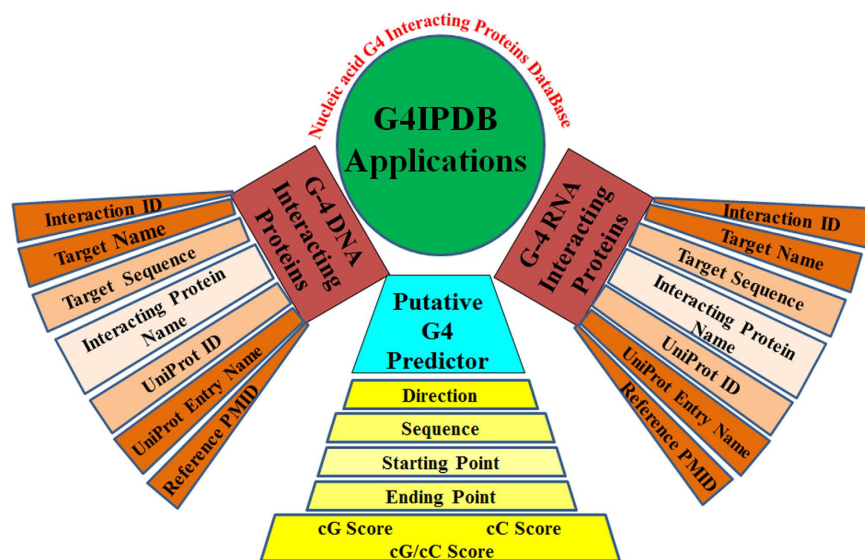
Nucleic acid G4 Interacting Proteins DataBase

G4IPDB Applications

G-4 DNA Interacting Proteins

Interaction ID
Target Name
Target Sequence
Interacting Protein Name
UniProt ID
UniProt Entry Name
Reference PMID

G-4 RNA Interacting Proteins

Interaction ID
Target Name
Target Sequence
Interacting Protein Name
UniProt ID
UniProt Entry Name
Reference PMID

Putative G4 Predictor

Direction
Sequence
Starting Point
Ending Point
cG Score cC Score
cG/cC Score